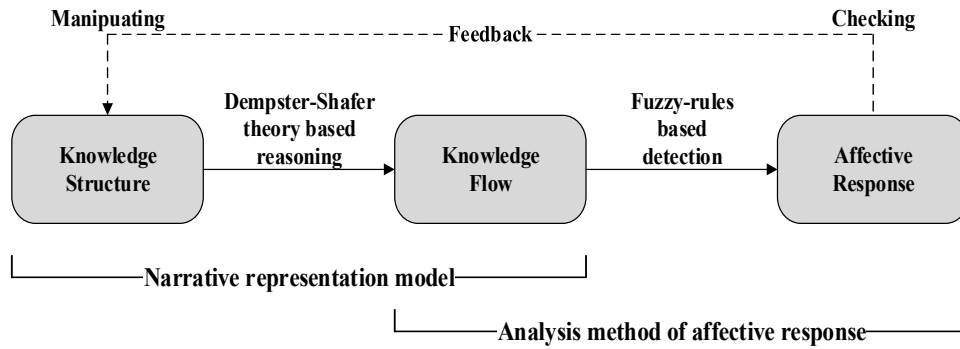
Manipuating

Feedback

Checking

Knowledge Structure

Dempster-Shafer theory based reasoning

Knowledge Flow

Fuzzy-rules based detection

Affective Response

Narrative representation model

Analysis method of affective response